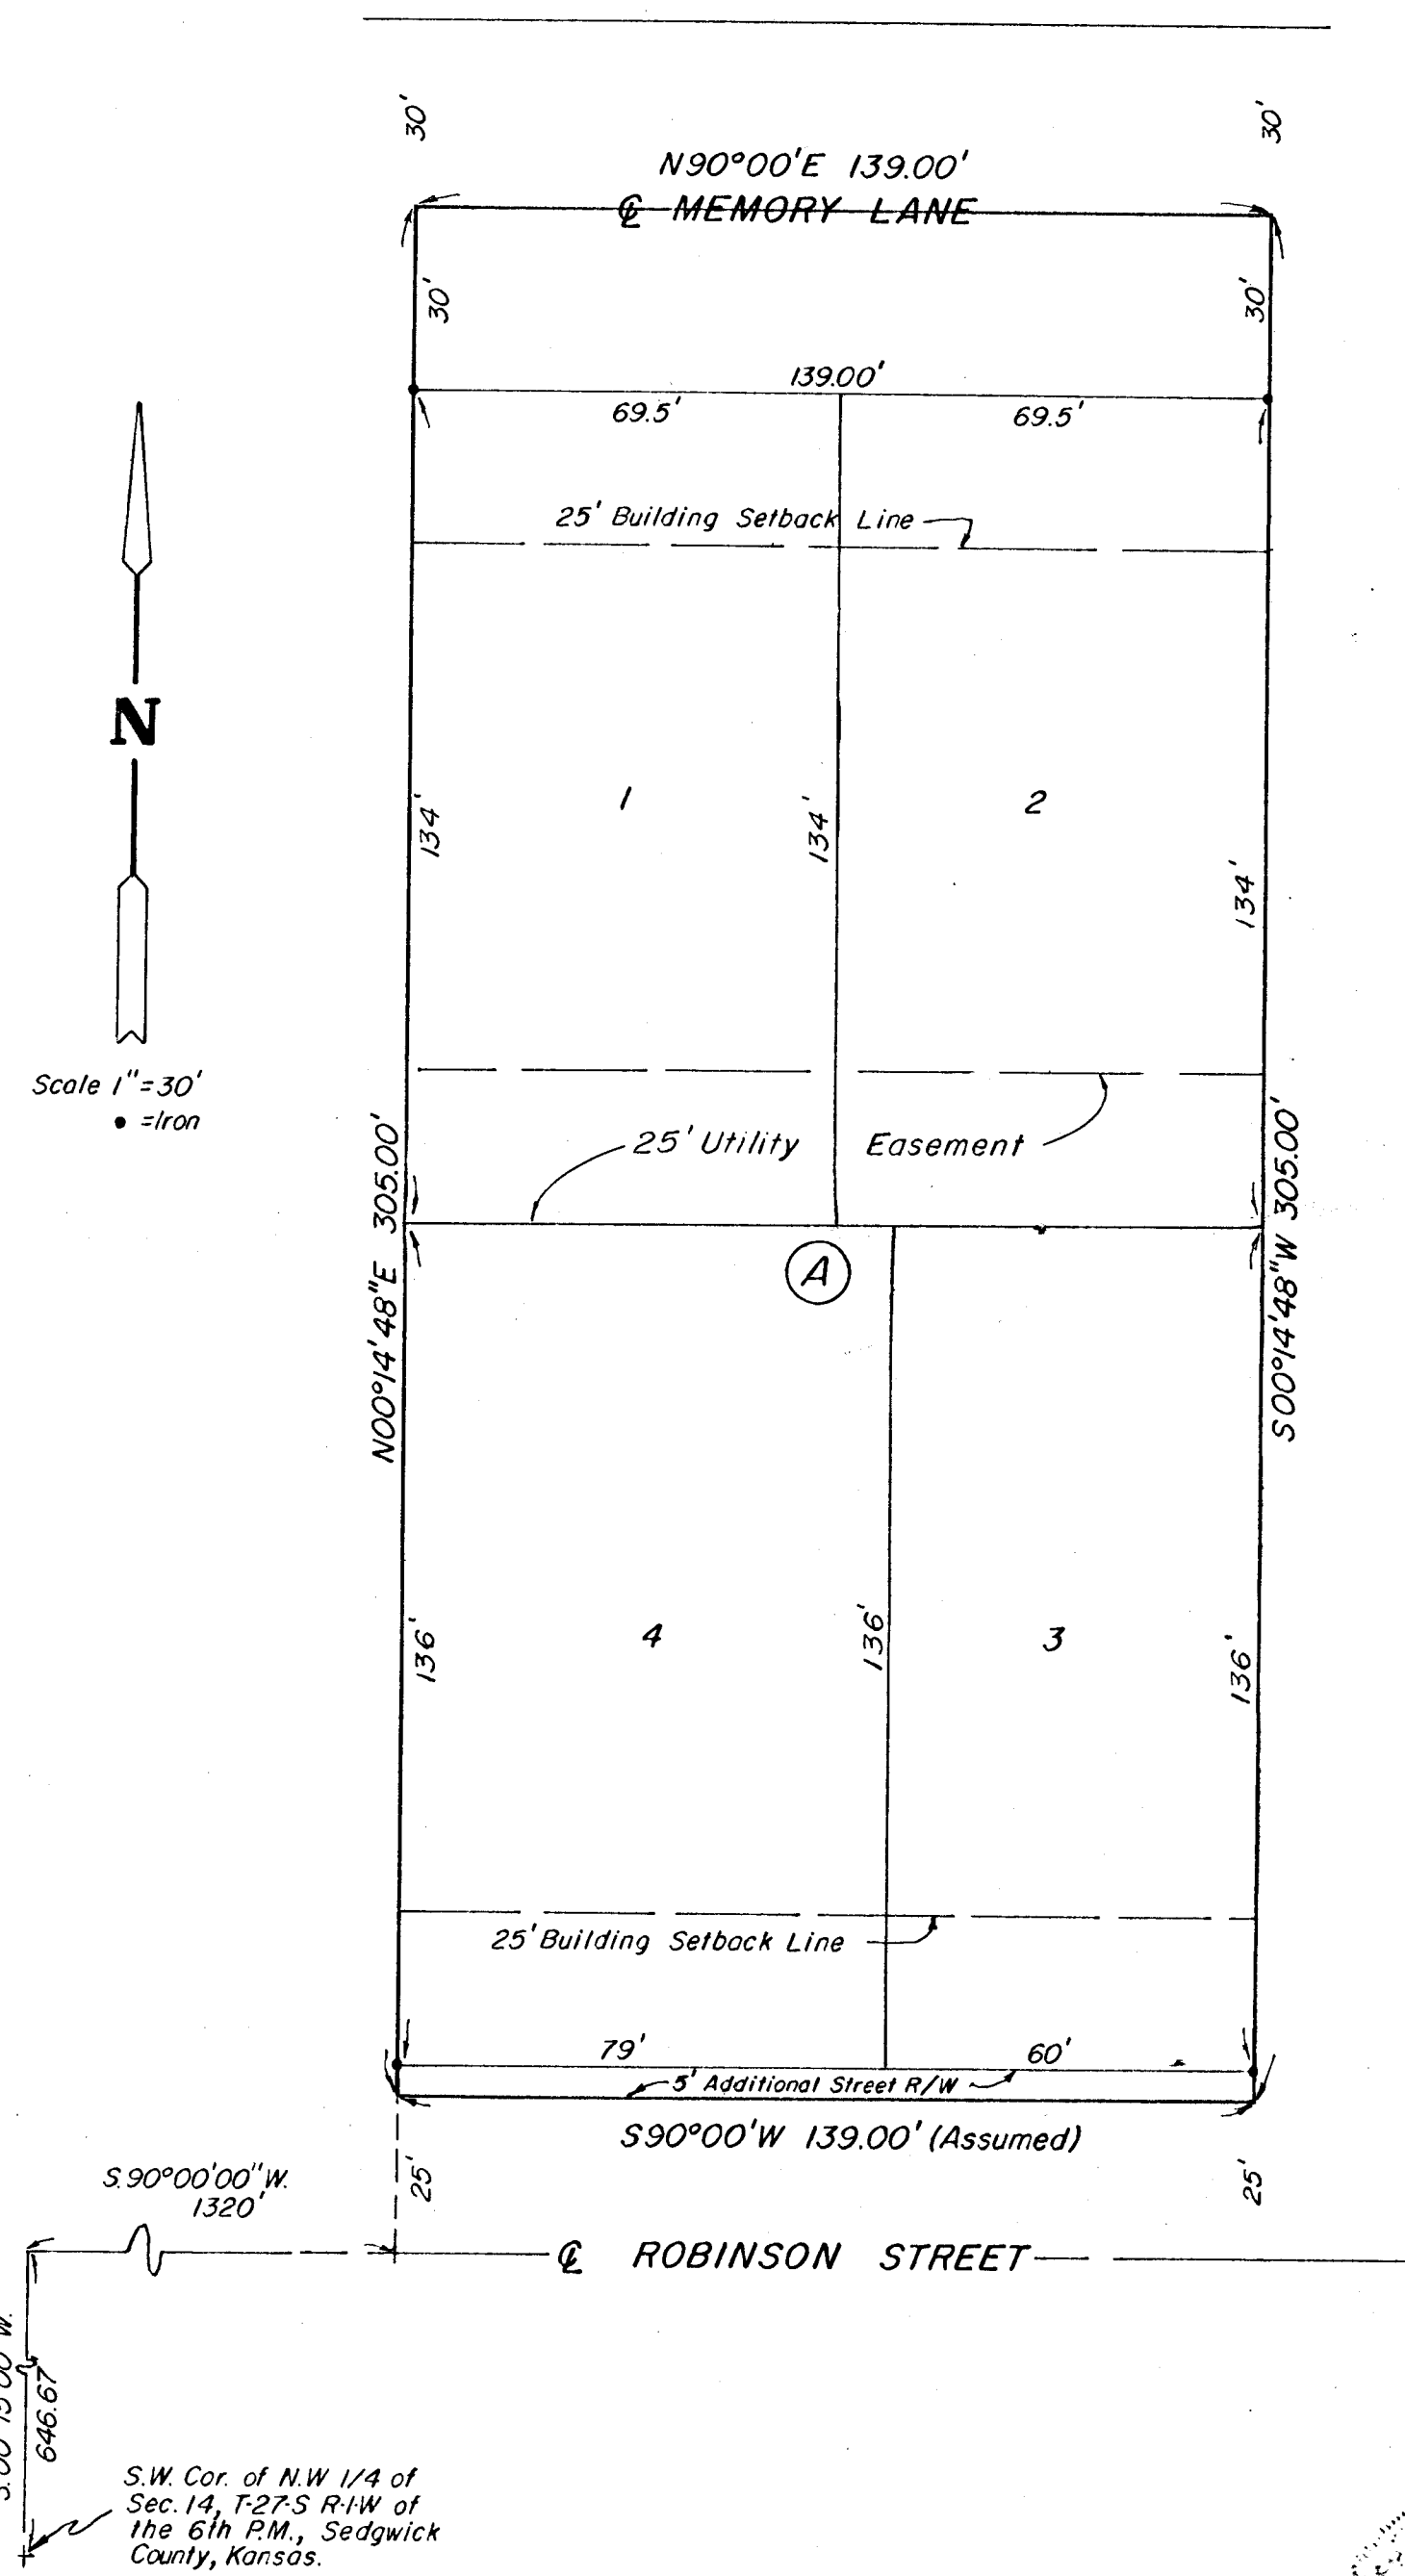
30'
30'
N90°00'E 139.00'
℄ MEMORY LANE
30'
30'
139.00'
69.5'
69.5'
25' Building Setback Line
N
1
2
134'
134'
134'
Scale 1"=30'
• =Iron
25' Utility Easement
N00°14'48"E 305.00'
S00°14'48"W 305.00'
A
4
3
136'
136'
136'
25' Building Setback Line
79'
60'
5' Additional Street R/W
S90°00'W 139.00' (Assumed)
S.90°00'00"W. 1320'
25'
25'
℄ ROBINSON STREET
S.00°15'00"W. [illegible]
646.67
S.W. Cor. of N.W 1/4 of Sec. 14, T-27-S R-1-W of the 6th P.M., Sedgwick County, Kansas.